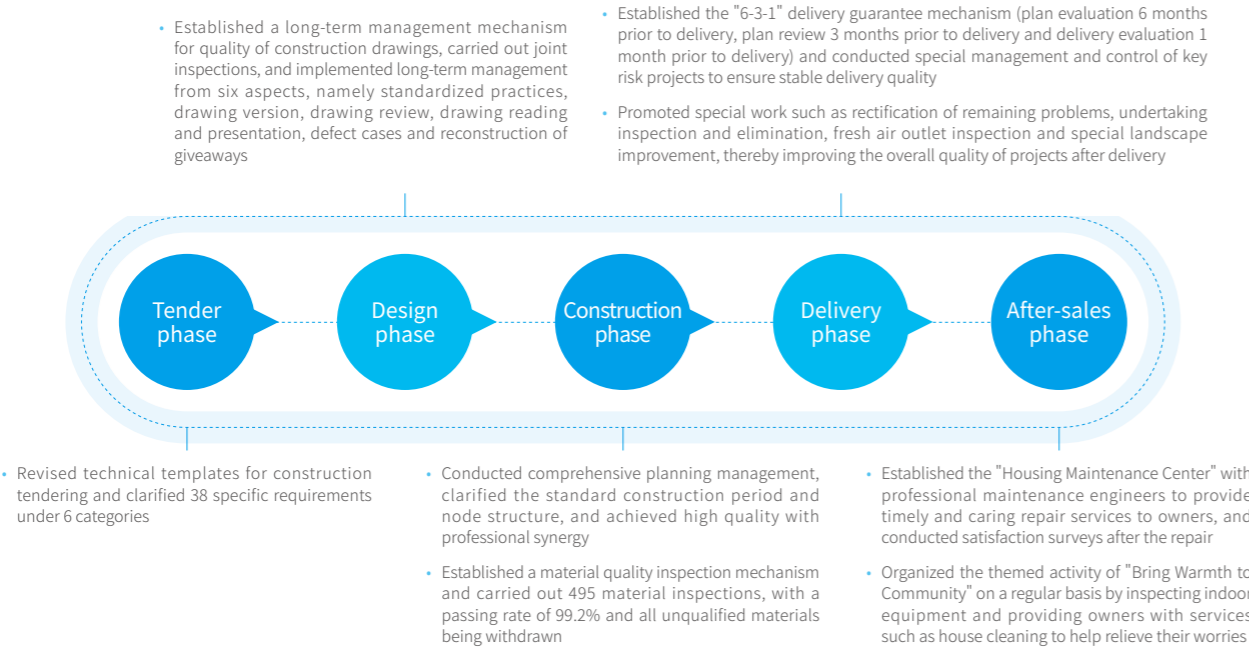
• Established a long-term management mechanism for quality of construction drawings, carried out joint inspections, and implemented long-term management from six aspects, namely standardized practices, drawing version, drawing review, drawing reading and presentation, defect cases and reconstruction of giveaways

• Established the "6-3-1" delivery guarantee mechanism (plan evaluation 6 months prior to delivery, plan review 3 months prior to delivery and delivery evaluation 1 month prior to delivery) and conducted special management and control of key risk projects to ensure stable delivery quality

• Promoted special work such as rectification of remaining problems, undertaking inspection and elimination, fresh air outlet inspection and special landscape improvement, thereby improving the overall quality of projects after delivery

Tender phase

Design phase

Construction phase

Delivery phase

After-sales phase

• Revised technical templates for construction tendering and clarified 38 specific requirements under 6 categories

• Conducted comprehensive planning management, clarified the standard construction period and node structure, and achieved high quality with professional synergy

• Established a material quality inspection mechanism and carried out 495 material inspections, with a passing rate of 99.2% and all unqualified materials being withdrawn

• Established the "Housing Maintenance Center" with professional maintenance engineers to provide timely and caring repair services to owners, and conducted satisfaction surveys after the repair

• Organized the themed activity of "Bring Warmth to Community" on a regular basis by inspecting indoor equipment and providing owners with services such as house cleaning to help relieve their worries